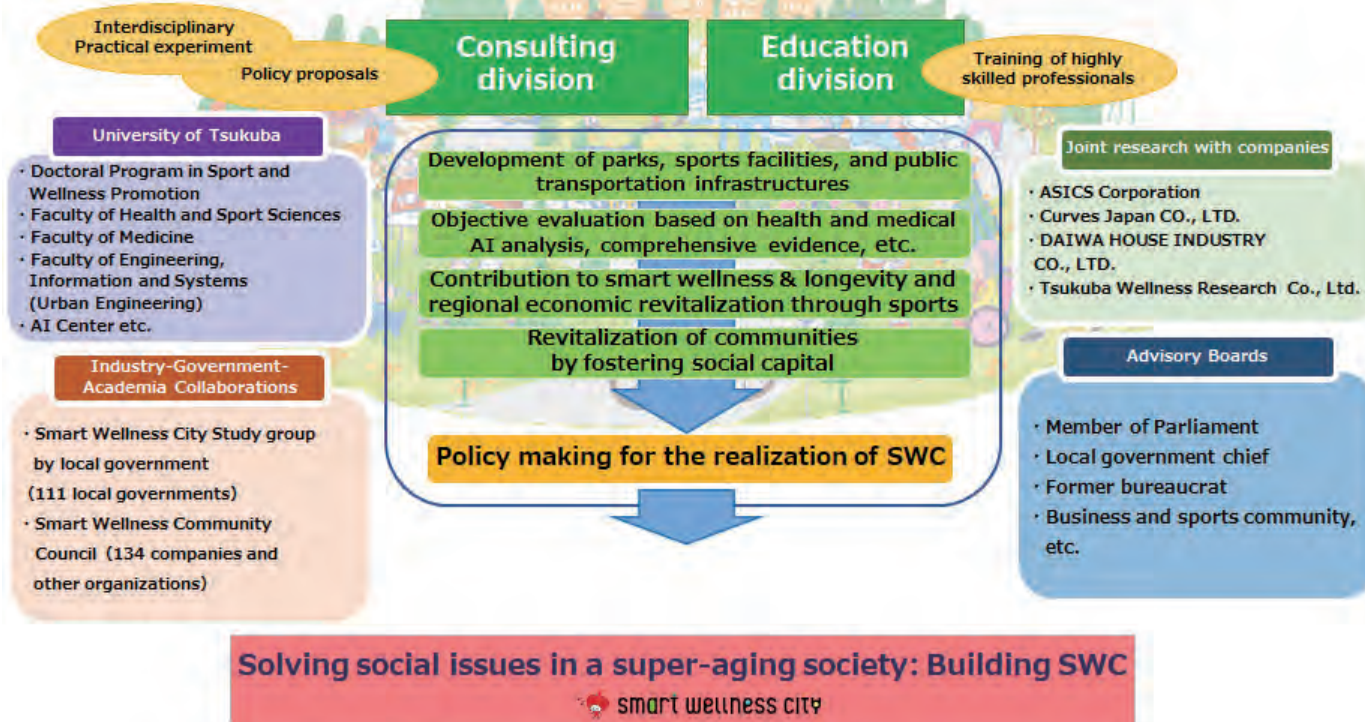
Interdisciplinary Practical experiment

Policy proposals

Consulting division

Education division

Training of highly skilled professionals

University of Tsukuba

・Doctoral Program in Sport and Wellness Promotion
・Faculty of Health and Sport Sciences
・Faculty of Medicine
・Faculty of Engineering, Information and Systems (Urban Engineering)
・AI Center etc.

Industry-Government-Academia Collaborations

・Smart Wellness City Study group by local government (111 local governments)
・Smart Wellness Community Council (134 companies and other organizations)

Development of parks, sports facilities, and public transportation infrastructures

Objective evaluation based on health and medical AI analysis, comprehensive evidence, etc.

Contribution to smart wellness & longevity and regional economic revitalization through sports

Revitalization of communities by fostering social capital

Policy making for the realization of SWC

Joint research with companies

・ASICS Corporation
・Curves Japan CO., LTD.
・DAIWA HOUSE INDUSTRY CO., LTD.
・Tsukuba Wellness Research Co., Ltd.

Advisory Boards

・Member of Parliament
・Local government chief
・Former bureaucrat
・Business and sports community, etc.

Solving social issues in a super-aging society: Building SWC

SMART WELLNESS CITY